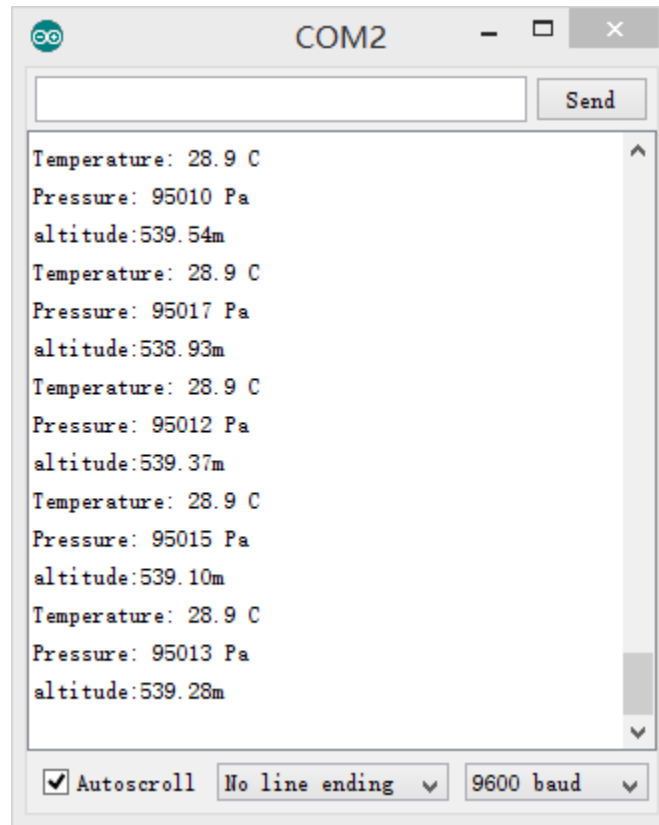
COM2

Send

Temperature: 28.9 C
Pressure: 95010 Pa
altitude:539.54m
Temperature: 28.9 C
Pressure: 95017 Pa
altitude:538.93m
Temperature: 28.9 C
Pressure: 95012 Pa
altitude:539.37m
Temperature: 28.9 C
Pressure: 95015 Pa
altitude:539.10m
Temperature: 28.9 C
Pressure: 95013 Pa
altitude:539.28m

Autoscroll
No line ending
9600 baud